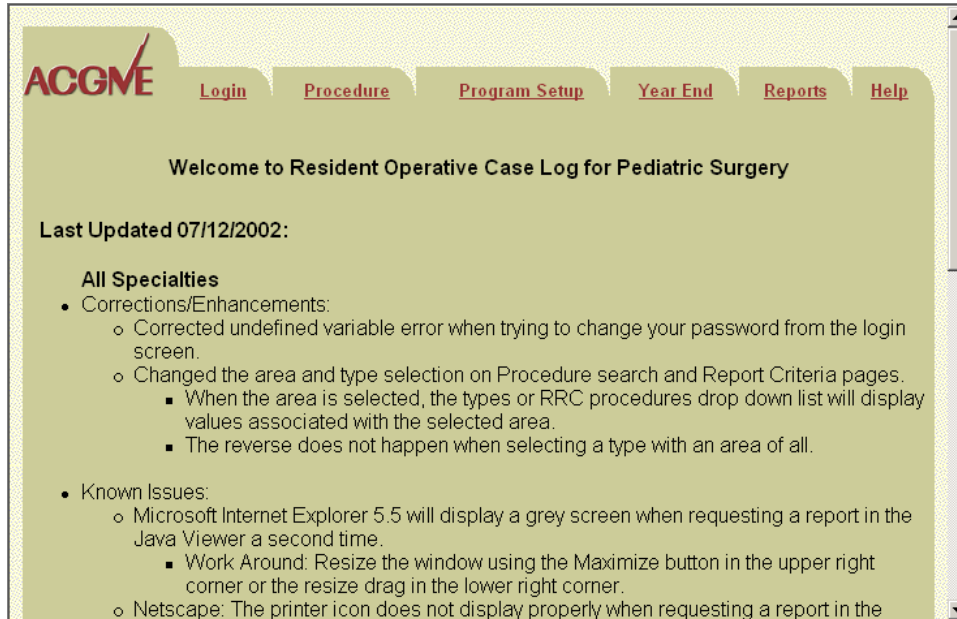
ACGME

Login Procedure Program Setup Year End Reports Help

Welcome to Resident Operative Case Log for Pediatric Surgery

Last Updated 07/12/2002:

All Specialties

- Corrections/Enhancements:
  - Corrected undefined variable error when trying to change your password from the login screen.
  - Changed the area and type selection on Procedure search and Report Criteria pages.
    - When the area is selected, the types or RRC procedures drop down list will display values associated with the selected area.
    - The reverse does not happen when selecting a type with an area of all.

- Known Issues:
  - Microsoft Internet Explorer 5.5 will display a grey screen when requesting a report in the Java Viewer a second time.
    - Work Around: Resize the window using the Maximize button in the upper right corner or the resize drag in the lower right corner.
  - Netscape: The printer icon does not display properly when requesting a report in the